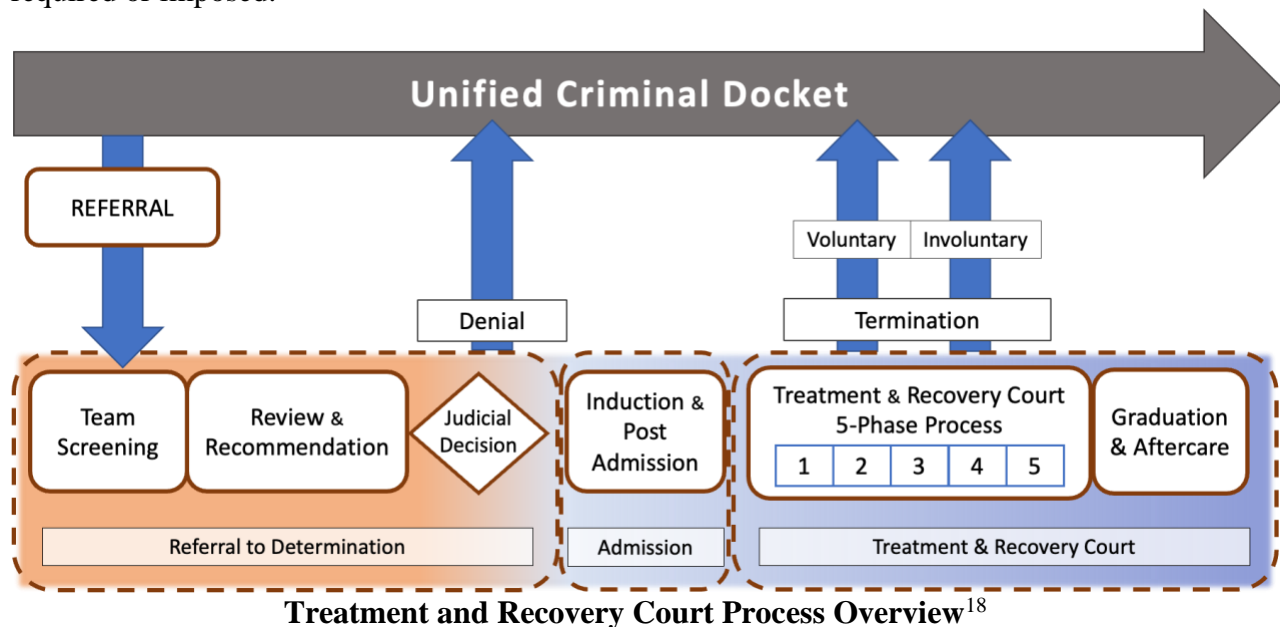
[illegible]

Unified Criminal Docket

REFERRAL

Denial

Voluntary | Involuntary

Termination

Team Screening

Review & Recommendation

Judicial Decision

Referral to Determination

Induction & Post Admission

Admission

Treatment & Recovery Court 5-Phase Process

1 2 3 4 5

Graduation & Aftercare

Treatment & Recovery Court

Treatment and Recovery Court Process Overview$^{18}$